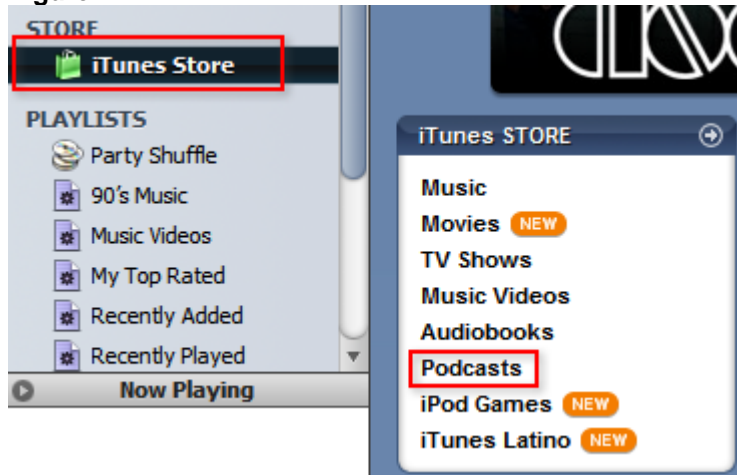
STORE
iTunes Store
PLAYLISTS
Party Shuffle
90's Music
Music Videos
My Top Rated
Recently Added
Recently Played
Now Playing

iTunes STORE
Music
Movies NEW
TV Shows
Music Videos
Audiobooks
Podcasts
iPod Games NEW
iTunes Latino NEW